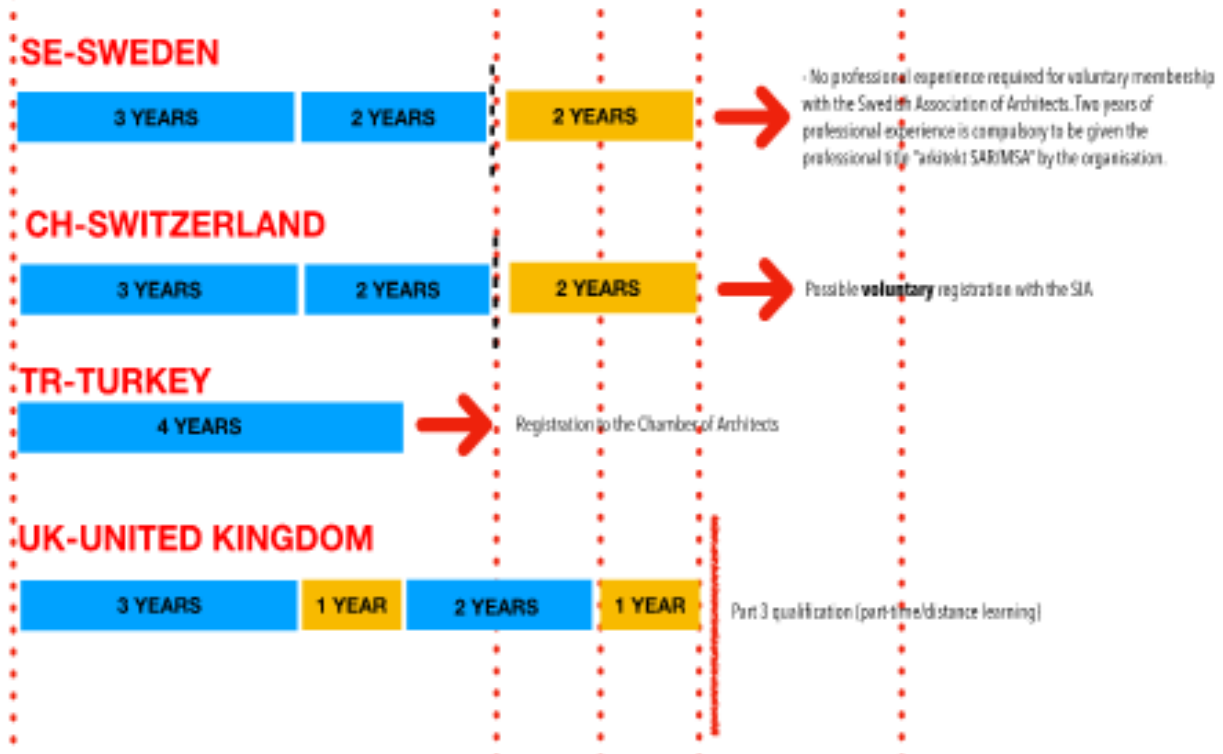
SE-SWEDEN

3 YEARS

2 YEARS

2 YEARS

- No professional experience required for voluntary membership with the Swedish Association of Architects. Two years of professional experience is compulsory to be given the professional title "arkitekt SAR/MSA" by the organisation.

CH-SWITZERLAND

3 YEARS

2 YEARS

2 YEARS

Possible **voluntary** registration with the SIA

TR-TURKEY

4 YEARS

Registration to the Chamber of Architects

UK-UNITED KINGDOM

3 YEARS

1 YEAR

2 YEARS

1 YEAR

Part 3 qualification (part-time/distance learning)